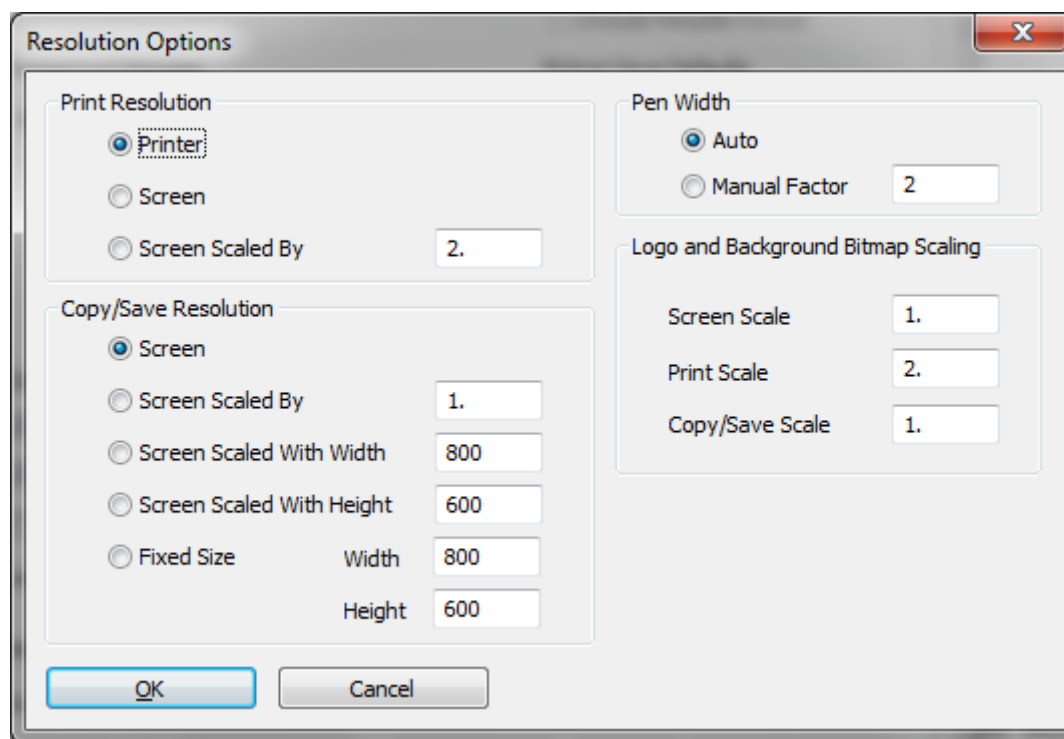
Resolution Options

Print Resolution

Printer

Screen

Screen Scaled By 2.

Copy/Save Resolution

Screen

Screen Scaled By 1.

Screen Scaled With Width 800

Screen Scaled With Height 600

Fixed Size Width 800

Height 600

Pen Width

Auto

Manual Factor 2

Logo and Background Bitmap Scaling

Screen Scale 1.

Print Scale 2.

Copy/Save Scale 1.

OK

Cancel